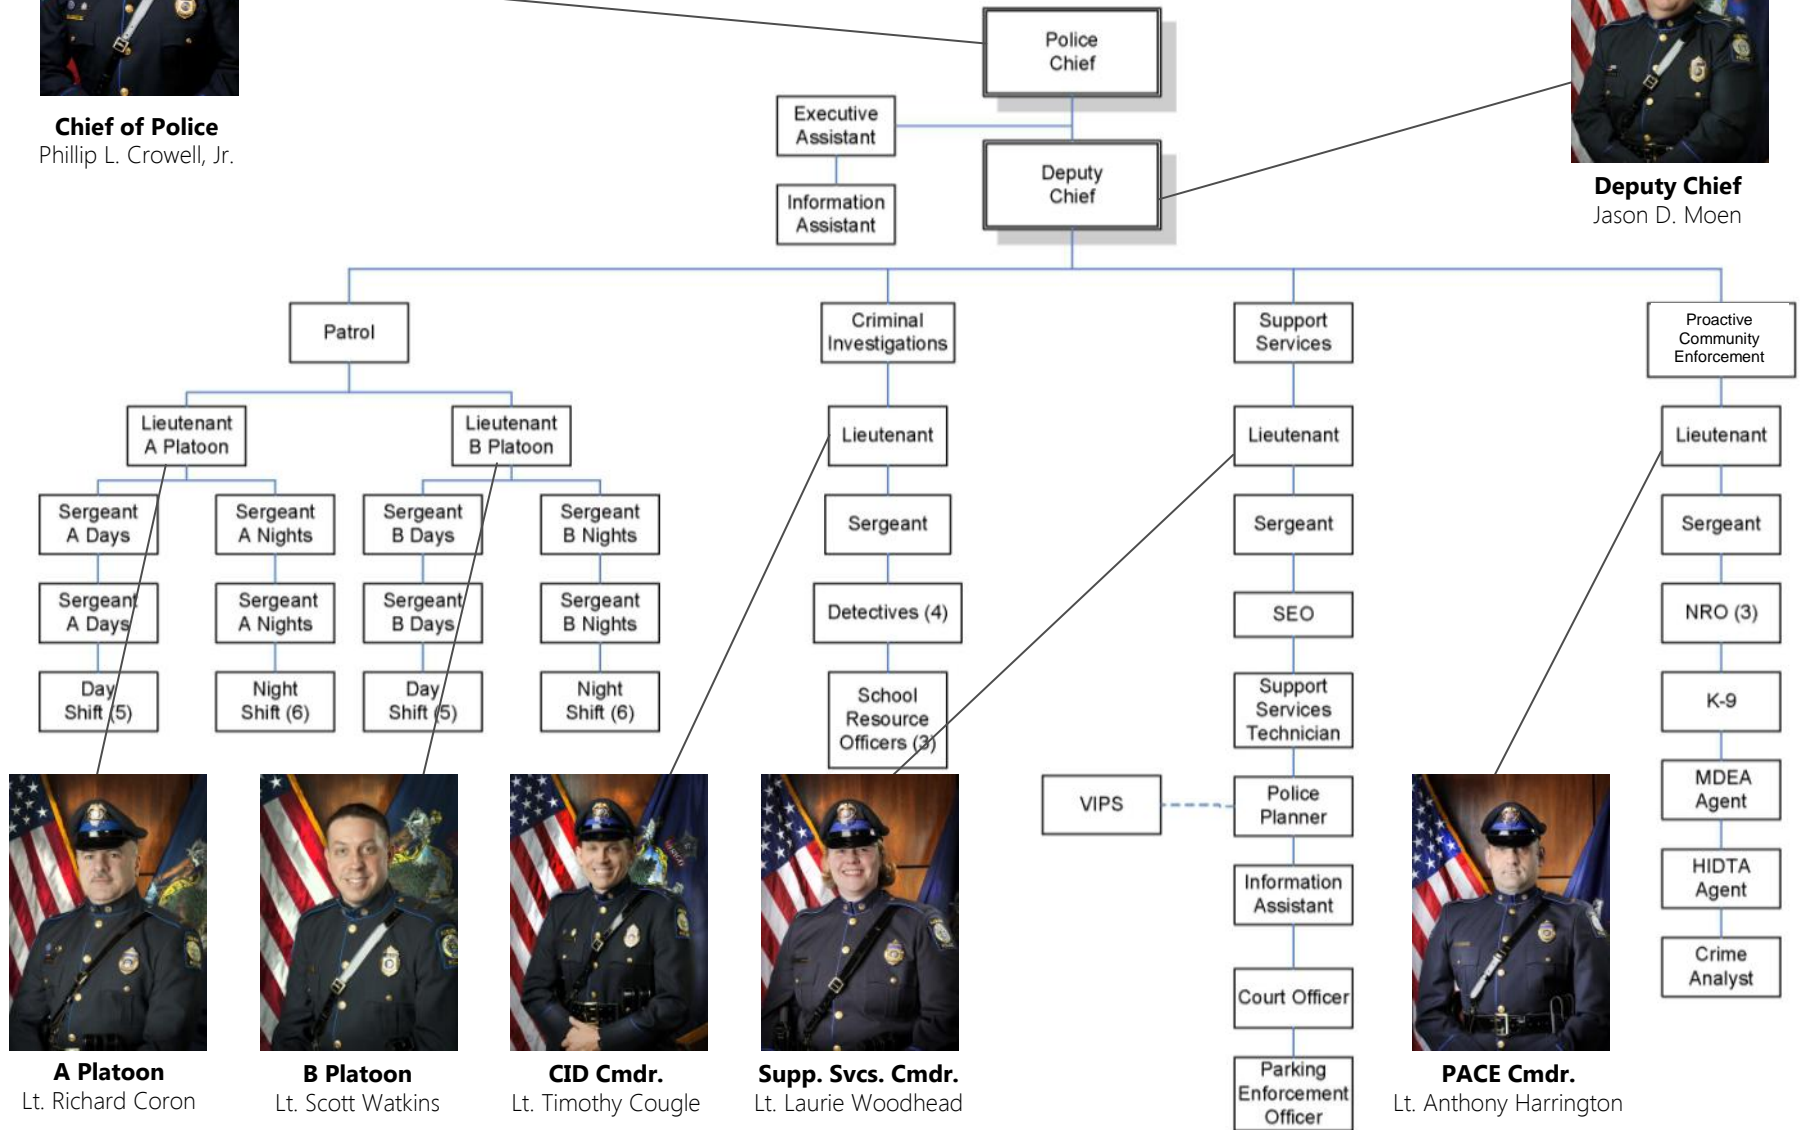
Chief of Police
Phillip L. Crowell, Jr.

Police Chief

Executive Assistant

Information Assistant

Deputy Chief

Deputy Chief
Jason D. Moen

Patrol

Lieutenant A Platoon

Sergeant A Days

Sergeant A Days

Day Shift (5)

Sergeant A Nights

Sergeant A Nights

Night Shift (6)

Lieutenant B Platoon

Sergeant B Days

Sergeant B Days

Day Shift (5)

Sergeant B Nights

Sergeant B Nights

Night Shift (6)

Criminal Investigations

Lieutenant

Sergeant

Detectives (4)

School Resource Officers (3)

Support Services

Lieutenant

Sergeant

SEO

Support Services Technician

VIPS

Police Planner

Information Assistant

Court Officer

Parking Enforcement Officer

Proactive Community Enforcement

Lieutenant

Sergeant

NRO (3)

K-9

MDEA Agent

HIDTA Agent

Crime Analyst

A Platoon
Lt. Richard Coron

B Platoon
Lt. Scott Watkins

CID Cmdr.
Lt. Timothy Cougle

Supp. Svcs. Cmdr.
Lt. Laurie Woodhead

PACE Cmdr.
Lt. Anthony Harrington